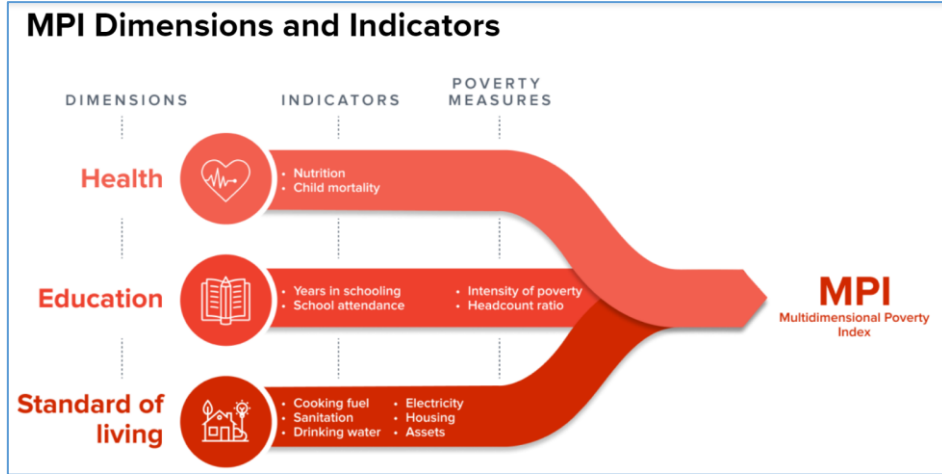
MPI Dimensions and Indicators

DIMENSIONS

INDICATORS

POVERTY MEASURES

Health

• Nutrition
• Child mortality

Education

• Years in schooling
• School attendance

• Intensity of poverty
• Headcount ratio

Standard of living

• Cooking fuel
• Sanitation
• Drinking water

• Electricity
• Housing
• Assets

MPI
Multidimensional Poverty Index